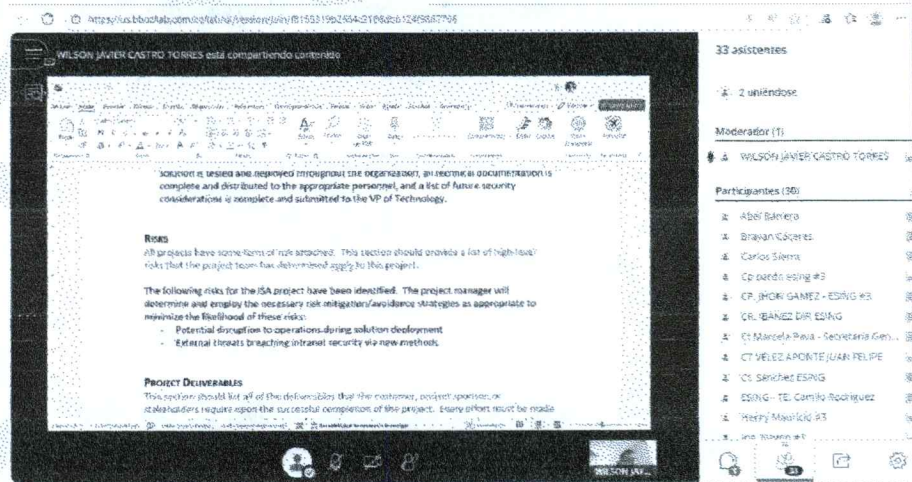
https://us.bbcollab.com/collab/ui/session/join/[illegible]

WILSON JAVIER CASTRO TORRES está compartiendo contenido

solution is tested and deployed throughout the organization, all technical documentation is complete and distributed to the appropriate personnel, and a list of future security considerations is complete and submitted to the VP of Technology.

RISKS
All projects have some form of risk attached. This section should provide a list of high-level risks that the project team has determined apply to this project.

The following risks for the JSA project have been identified. The project manager will determine and employ the necessary risk mitigation/avoidance strategies as appropriate to minimize the likelihood of these risks:
- Potential disruption to operations during solution deployment
- External threats breaching intranet security via new methods

PROJECT DELIVERABLES
This section should list all of the deliverables that the customer, project sponsor, or stakeholders require upon the successful completion of the project. Every effort must be made

WILSON JAV...

33 asistentes

2 uniéndose

Moderador (1)

WILSON JAVIER CASTRO TORRES

Participantes (30)

Abel Barrera
Brayan Cáceres
Carlos Sierra
Cp pardo esing #3
CP. JHON GAMEZ - ESING #3
CR. IBAÑEZ DIR ESING
Ct Marcela Pava - Secretaria Gen...
CT VELEZ APONTE JUAN FELIPE
Ct. Sanchez ESING
ESING - TE. Camilo Rodriguez
Yeerry Mauricio #3
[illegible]